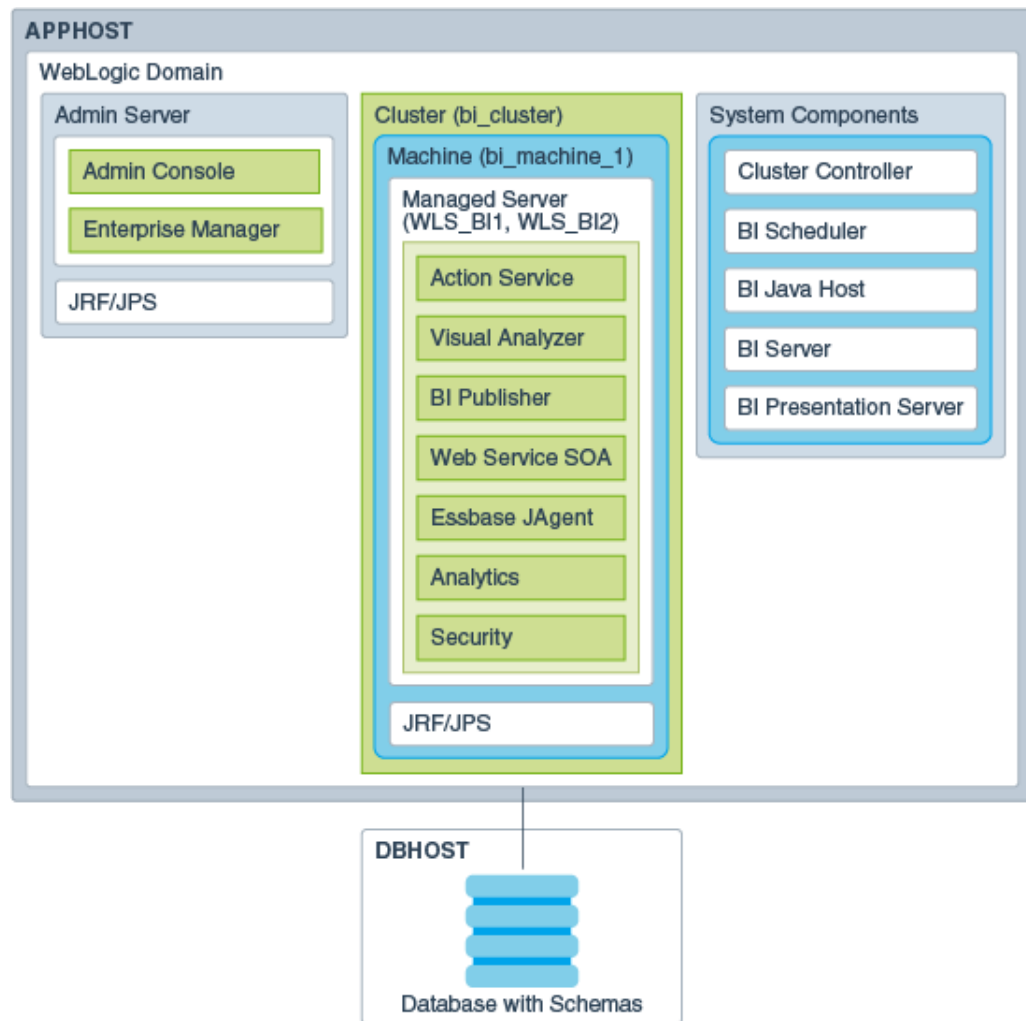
APPHOST

WebLogic Domain

Admin Server

Admin Console

Enterprise Manager

JRF/JPS

Cluster (bi_cluster)

Machine (bi_machine_1)

Managed Server (WLS_BI1, WLS_BI2)

Action Service

Visual Analyzer

BI Publisher

Web Service SOA

Essbase JAgent

Analytics

Security

JRF/JPS

System Components

Cluster Controller

BI Scheduler

BI Java Host

BI Server

BI Presentation Server

DBHOST

Database with Schemas